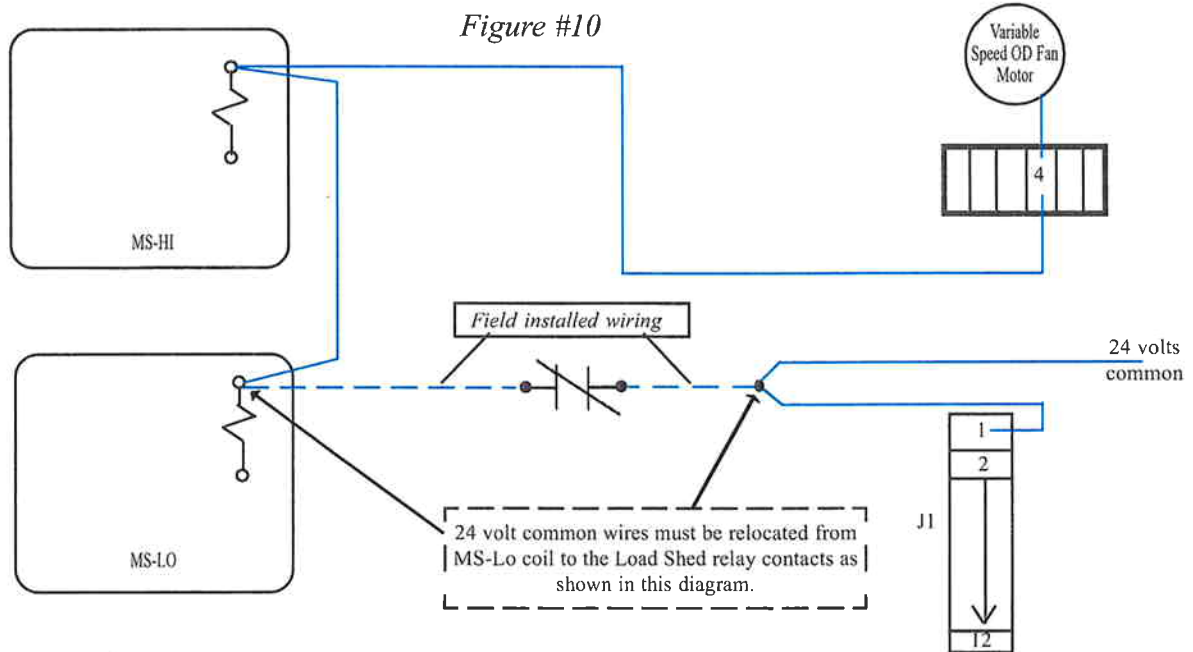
Figure #10

Variable Speed OD Fan Motor

4

MS-HI

Field installed wiring

24 volts common

1

2

J1

12

MS-LO

24 volt common wires must be relocated from MS-Lo coil to the Load Shed relay contacts as shown in this diagram.